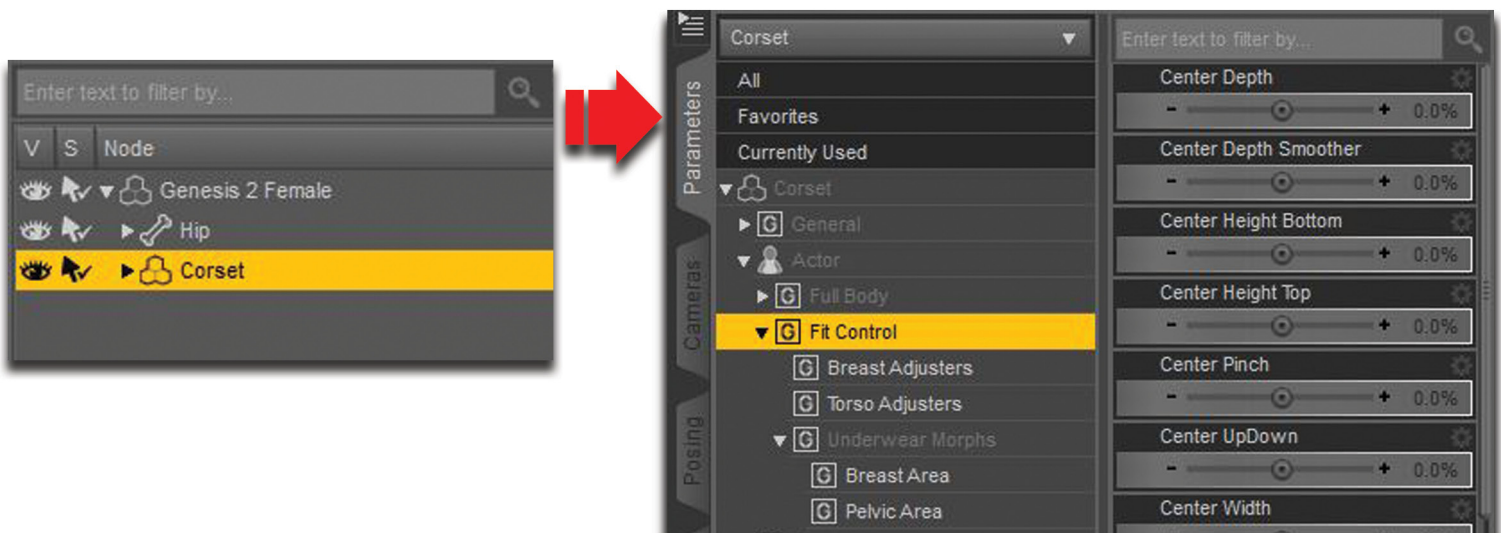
Enter text to filter by...

| V | S | Node |
|---|---|---|

Genesis 2 Female
Hip
Corset

Parameters
Cameras
Posing

Corset
All
Favorites
Currently Used
Corset
G General
Actor
G Full Body
G Fit Control
G Breast Adjusters
G Torso Adjusters
G Underwear Morphs
G Breast Area
G Pelvic Area

Enter text to filter by...
Center Depth
- + 0.0%
Center Depth Smoother
- + 0.0%
Center Height Bottom
- + 0.0%
Center Height Top
- + 0.0%
Center Pinch
- + 0.0%
Center UpDown
- + 0.0%
Center Width